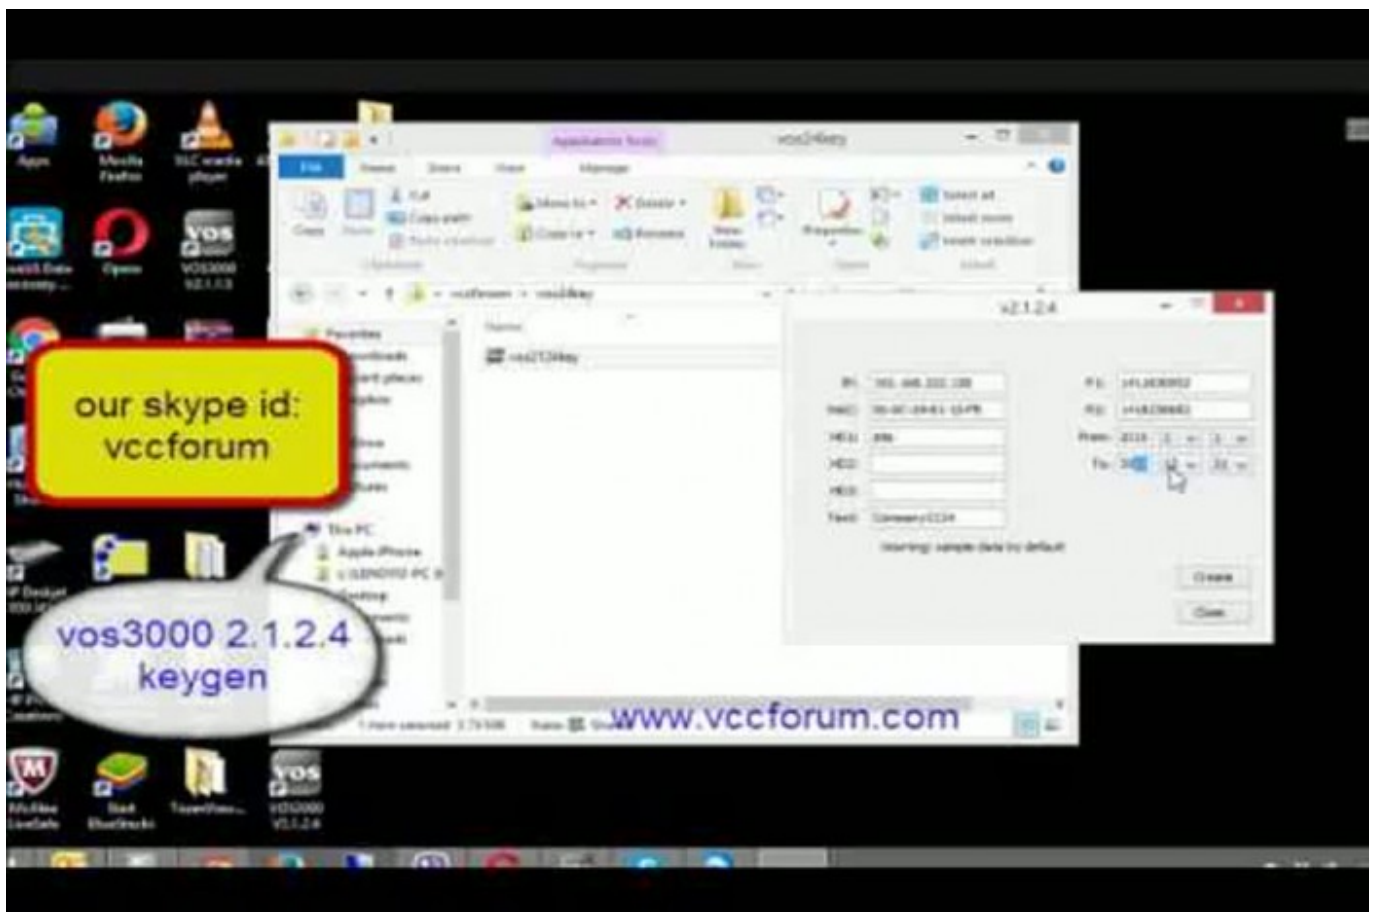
Apps

Mozilla Firefox

VLC media player

Opera

VOS3000 V2.1.1.0

our skype id: vccforum

vos3000 2.1.2.4 keygen

Application Tools

vos24key

File Home Share View Manage

Copy Paste

Cut

Copy path

Paste shortcut

Clipboard

Move to

Copy to

Delete

Rename

Organize

New folder

New

Properties

Open

Select all

Select none

Invert selection

Select

vccforum › vos24key

Favorites

Name

vos2124key

This PC

Apple iPhone

v2.1.2.4

IP:

MAC:

HD1:

HD2:

HD3:

Text:

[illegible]

Warning: sample data by default

P1:

P2:

From:

To:

Create

Close

1 item selected

www.vccforum.com

McAfee LiveSafe

Start BlueStacks

VOS3000 V2.1.2.4